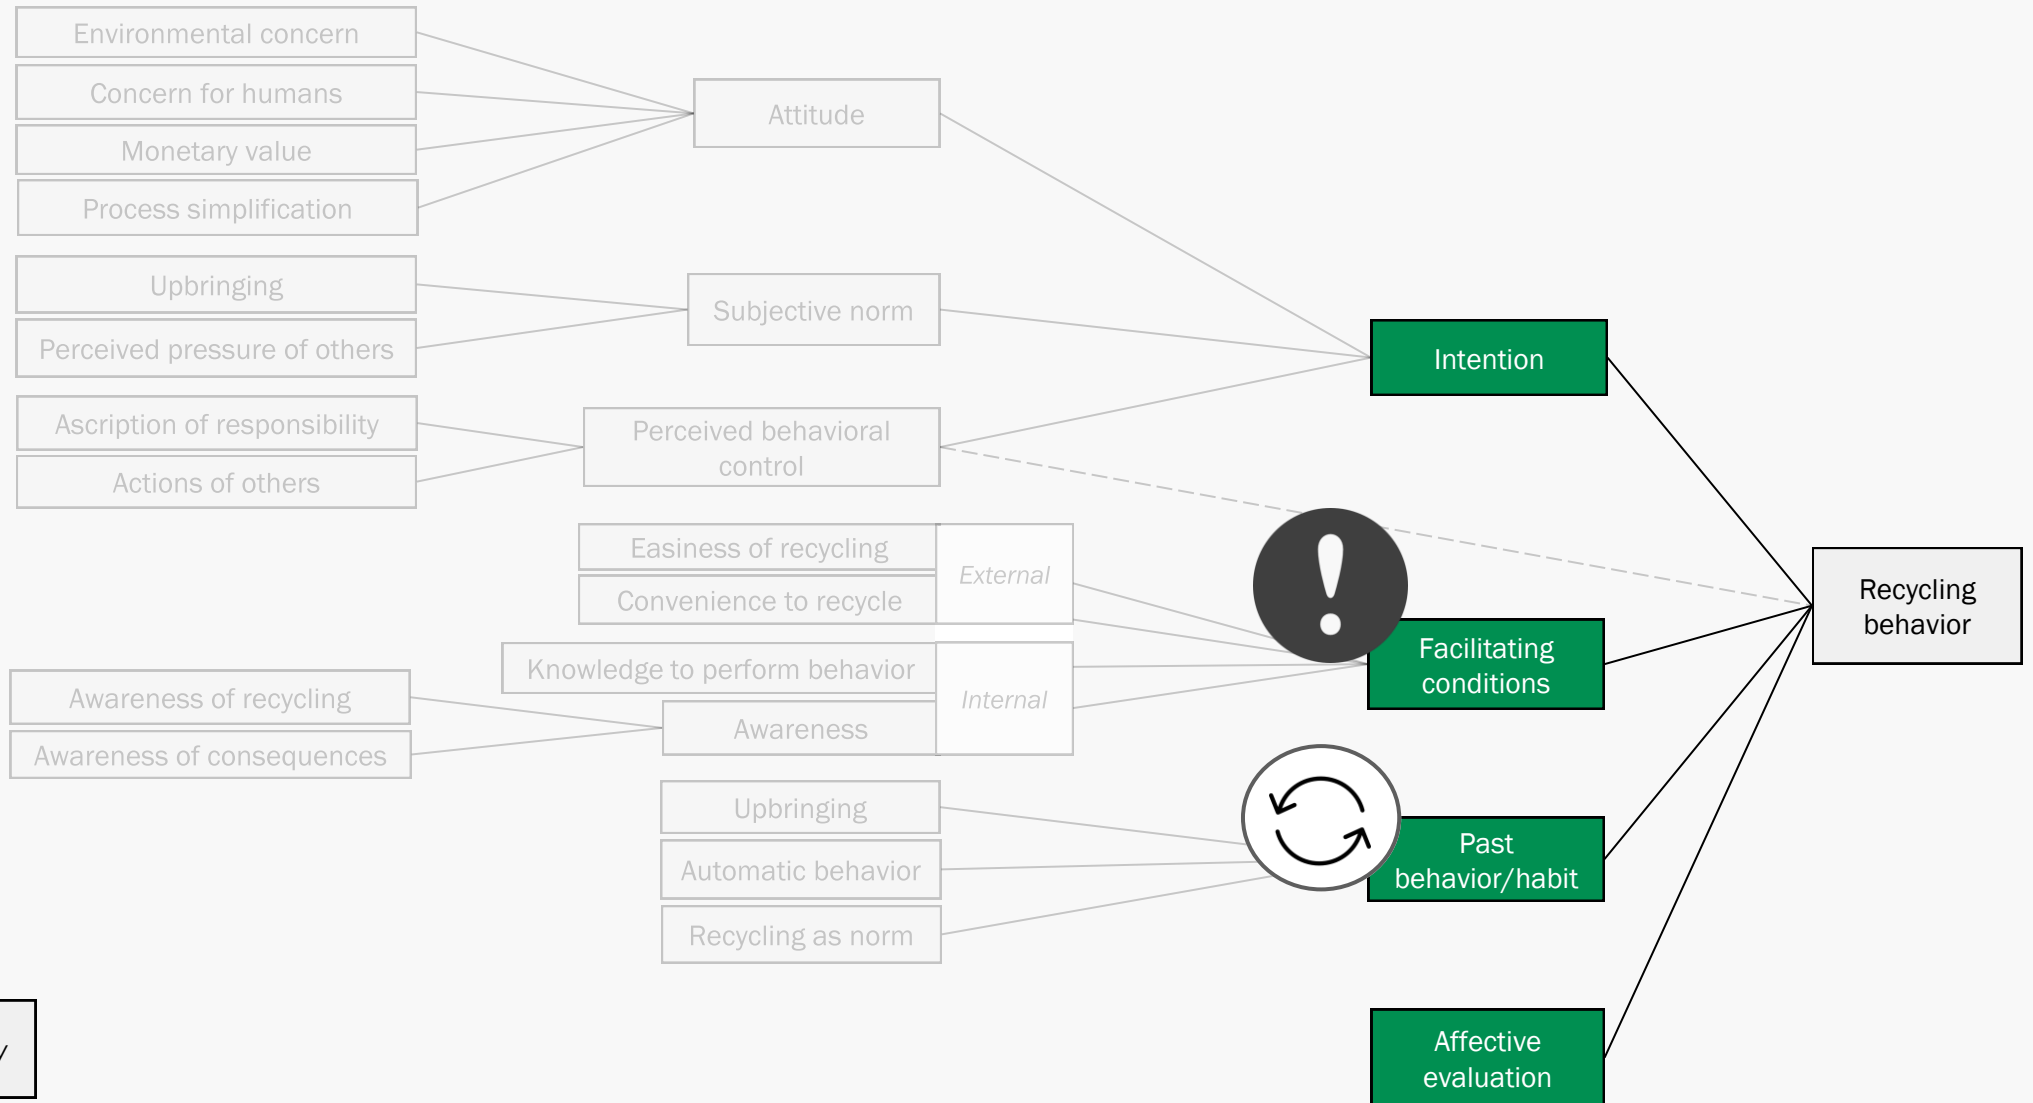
Environmental concern

Concern for humans

Monetary value

Process simplification

Attitude

Upbringing

Perceived pressure of others

Subjective norm

Intention

Ascription of responsibility

Actions of others

Perceived behavioral control

Easiness of recycling

Convenience to recycle

External

Recycling behavior

Facilitating conditions

Knowledge to perform behavior

Internal

Awareness of recycling

Awareness of consequences

Awareness

Upbringing

Automatic behavior

Recycling as norm

Past behavior/habit

Affective evaluation

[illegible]